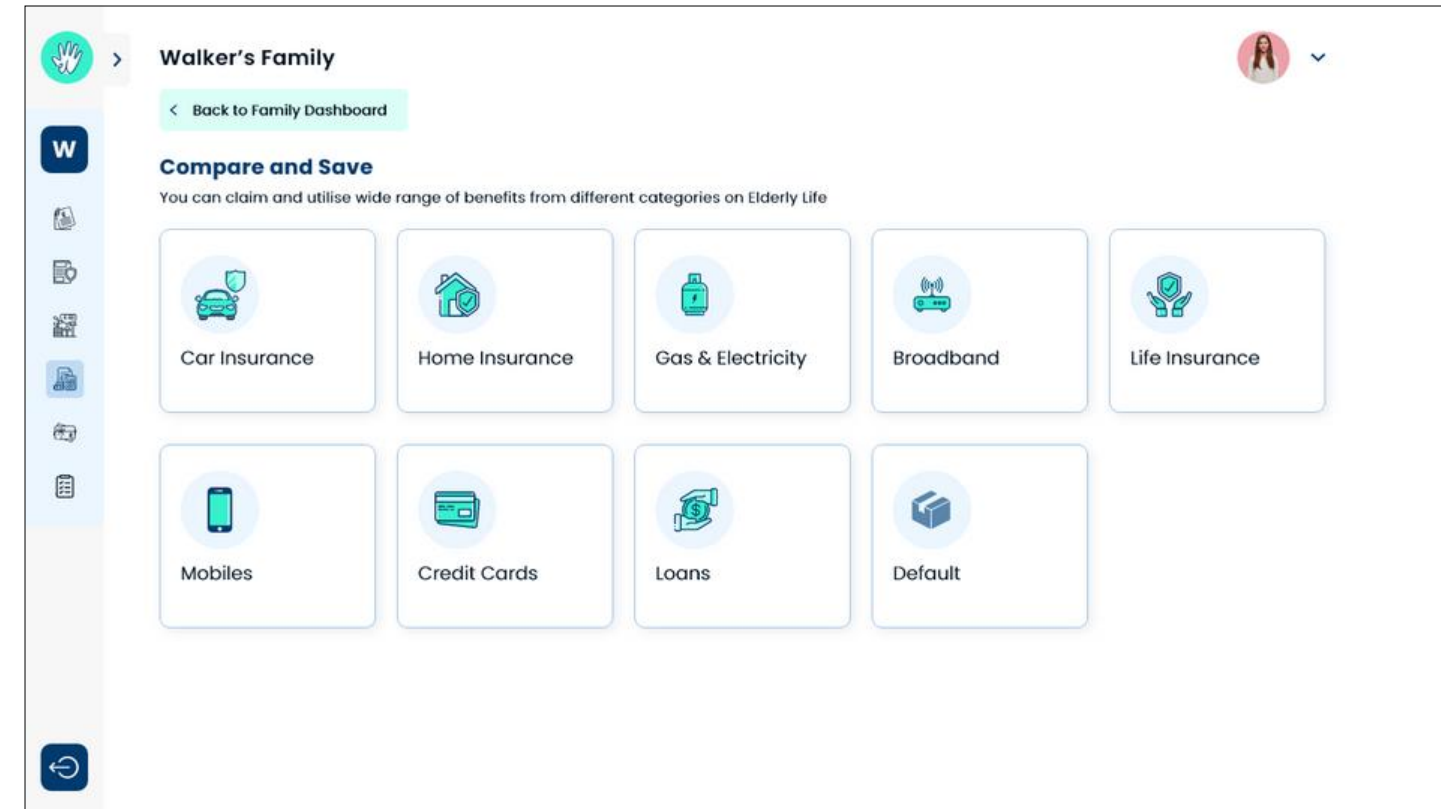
W

Walker's Family

< Back to Family Dashboard

Compare and Save

You can claim and utilise wide range of benefits from different categories on Elderly Life

Car Insurance

Home Insurance

Gas & Electricity

Broadband

Life Insurance

Mobiles

Credit Cards

Loans

Default